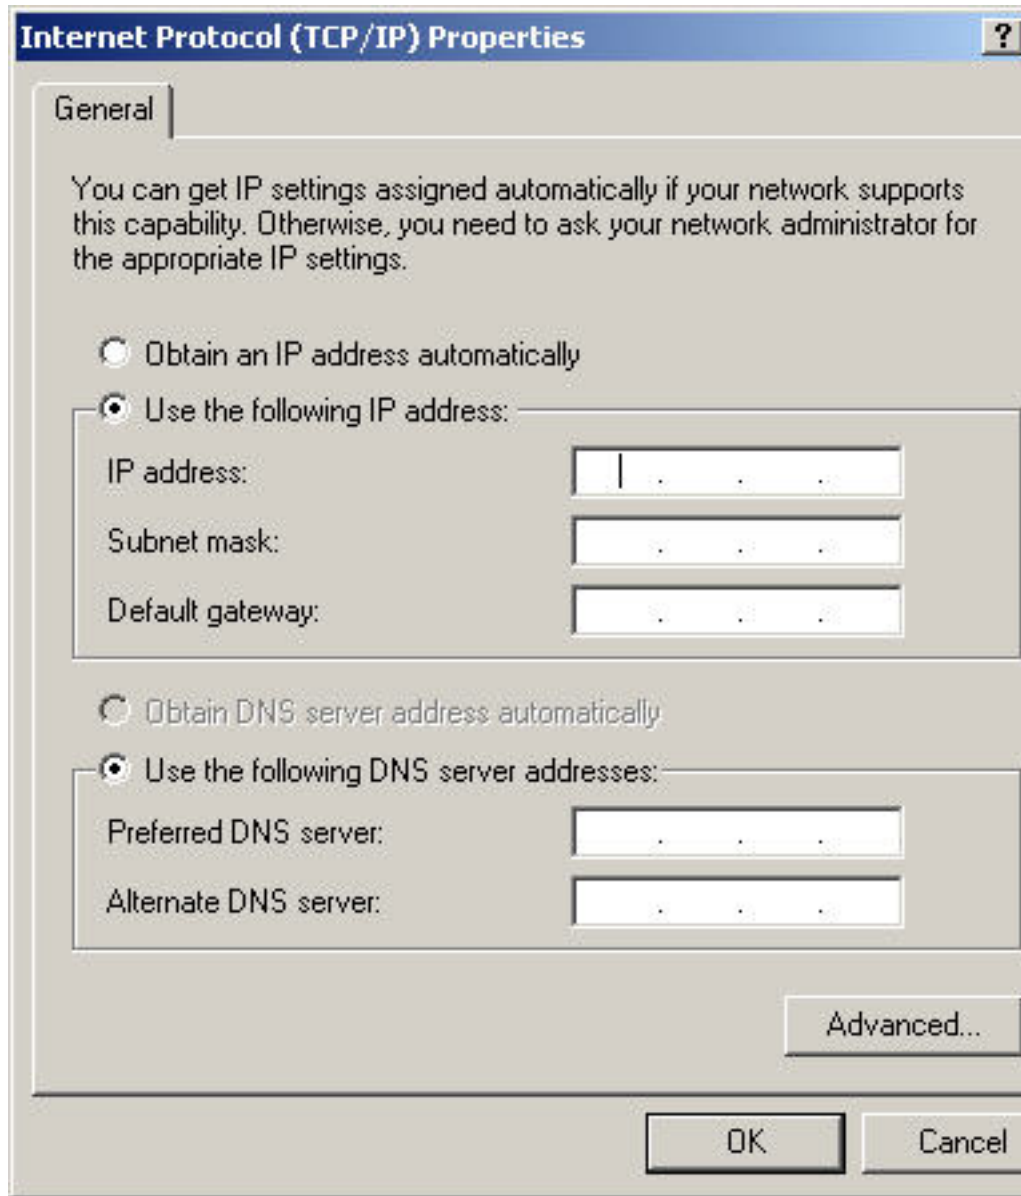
Internet Protocol (TCP/IP) Properties ?

General

You can get IP settings assigned automatically if your network supports this capability. Otherwise, you need to ask your network administrator for the appropriate IP settings.

Obtain an IP address automatically

Use the following IP address:

IP address: . . .

Subnet mask: . . .

Default gateway: . . .

Obtain DNS server address automatically

Use the following DNS server addresses:

Preferred DNS server: . . .

Alternate DNS server: . . .

Advanced...

OK

Cancel